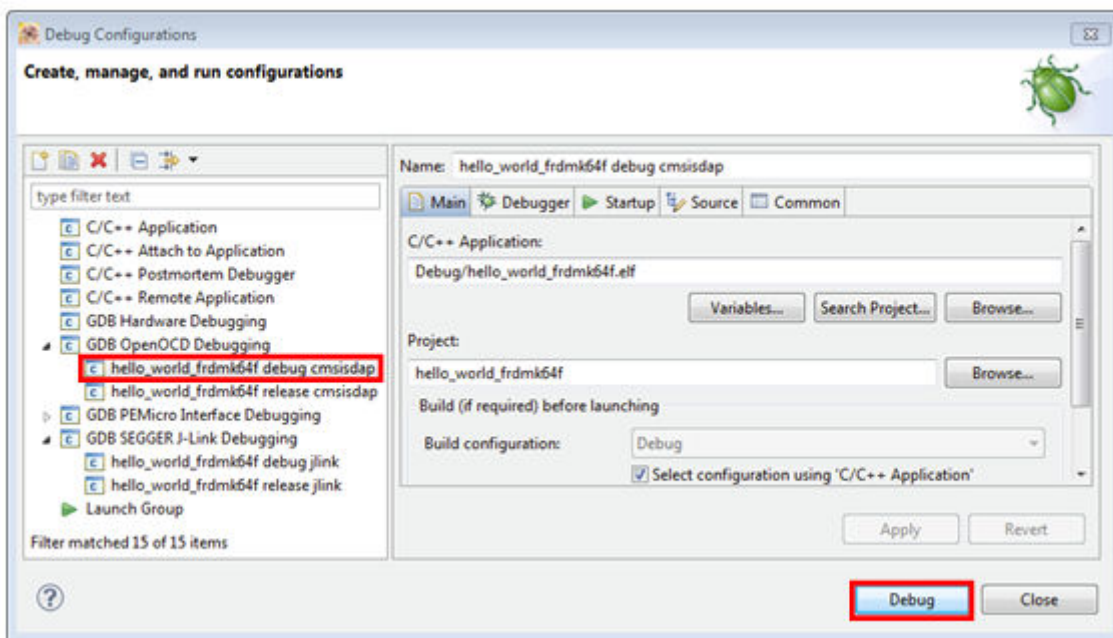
Debug Configurations

Create, manage, and run configurations

type filter text

C/C++ Application
C/C++ Attach to Application
C/C++ Postmortem Debugger
C/C++ Remote Application
GDB Hardware Debugging
GDB OpenOCD Debugging
hello_world_frdmk64f debug cmsisdap
hello_world_frdmk64f release cmsisdap
GDB PEMicro Interface Debugging
GDB SEGGER J-Link Debugging
hello_world_frdmk64f debug jlink
hello_world_frdmk64f release jlink
Launch Group

Filter matched 15 of 15 items

Name: hello_world_frdmk64f debug cmsisdap

Main | Debugger | Startup | Source | Common

C/C++ Application:
Debug/hello_world_frdmk64f.elf

Variables... | Search Project... | Browse...

Project:
hello_world_frdmk64f
Browse...

Build (if required) before launching

Build configuration: Debug

Select configuration using 'C/C++ Application'

Apply | Revert

?

Debug | Close